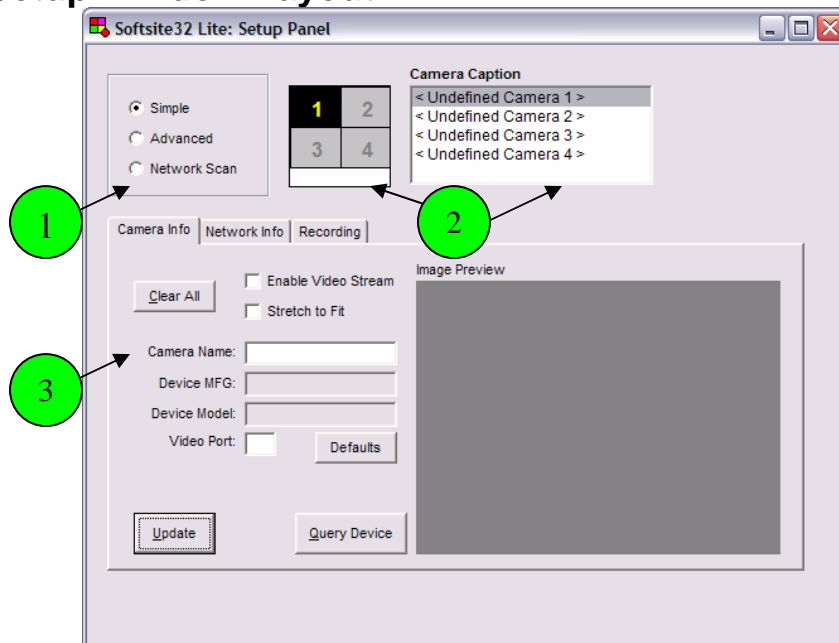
Softsite32 Lite: Setup Panel

Simple
Advanced
Network Scan

1 2
3 4

Camera Caption
< Undefined Camera 1 >
< Undefined Camera 2 >
< Undefined Camera 3 >
< Undefined Camera 4 >

1

2

Camera Info | Network Info | Recording

Clear All

Enable Video Stream
Stretch to Fit

Image Preview

3

Camera Name:
Device MFG:
Device Model:
Video Port:

Defaults

Update

Query Device